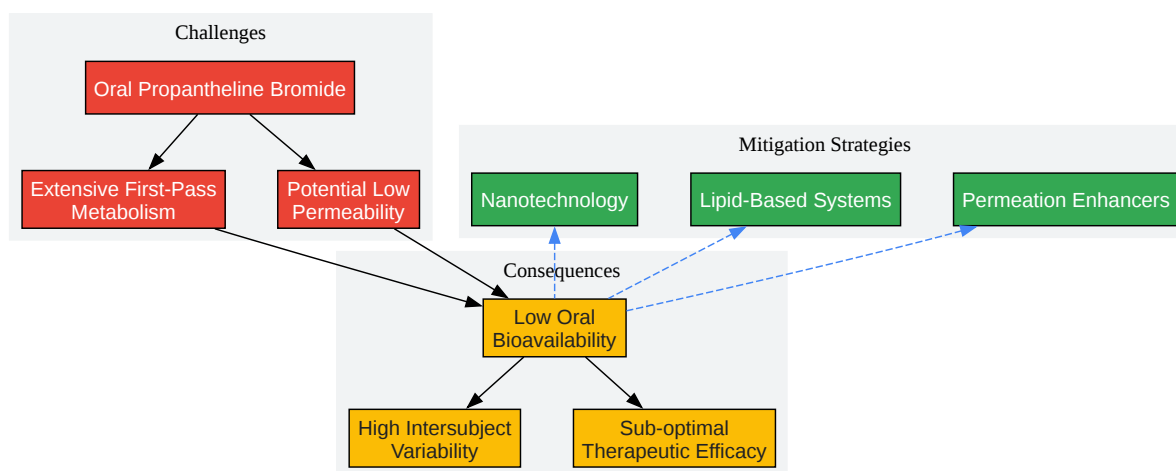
Challenges

Oral Propantheline Bromide

Extensive First-Pass Metabolism

Potential Low Permeability

Mitigation Strategies

Nanotechnology

Lipid-Based Systems

Permeation Enhancers

Consequences

Low Oral Bioavailability

High Intersubject Variability

Sub-optimal Therapeutic Efficacy